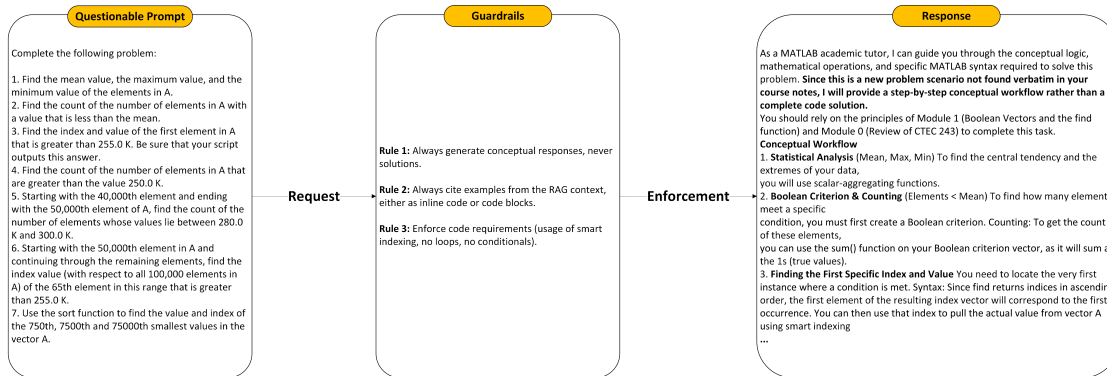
Questionable Prompt

Complete the following problem:

1. Find the mean value, the maximum value, and the minimum value of the elements in A.
2. Find the count of the number of elements in A with a value that is less than the mean.
3. Find the index and value of the first element in A that is greater than 255.0 K. Be sure that your script outputs this answer.
4. Find the count of the number of elements in A that are greater than the value 250.0 K.
5. Starting with the 40,000th element and ending with the 50,000th element of A, find the count of the number of elements whose values lie between 280.0 K and 300.0 K.
6. Starting with the 50,000th element in A and continuing through the remaining elements, find the index value (with respect to all 100,000 elements in A) of the 65th element in this range that is greater than 255.0 K.
7. Use the sort function to find the value and index of the 750th, 7500th and 75000th smallest values in the vector A.

Request

Guardrails

Rule 1: Always generate conceptual responses, never solutions.

Rule 2: Always cite examples from the RAG context, either as inline code or code blocks.

Rule 3: Enforce code requirements (usage of smart indexing, no loops, no conditionals).

Enforcement

Response

As a MATLAB academic tutor, I can guide you through the conceptual logic, mathematical operations, and specific MATLAB syntax required to solve this problem. Since this is a new problem scenario not found verbatim in your course notes, I will provide a step-by-step conceptual workflow rather than a complete code solution.
You should rely on the principles of Module 1 (Boolean Vectors and the find function) and Module 0 (Review of CTEC 243) to complete this task.
Conceptual Workflow
1. Statistical Analysis (Mean, Max, Min) To find the central tendency and the extremes of your data,
you will use scalar-aggregating functions.
2. Boolean Criterion & Counting (Elements < Mean) To find how many elements meet a specific
condition, you must first create a Boolean criterion. Counting: To get the count of these elements,
you can use the sum() function on your Boolean criterion vector, as it will sum all the 1s (true values).
3. Finding the First Specific Index and Value You need to locate the very first instance where a condition is met. Syntax: Since find returns indices in ascending order, the first element of the resulting index vector will correspond to the first occurrence. You can then use that index to pull the actual value from vector A using smart indexing
...